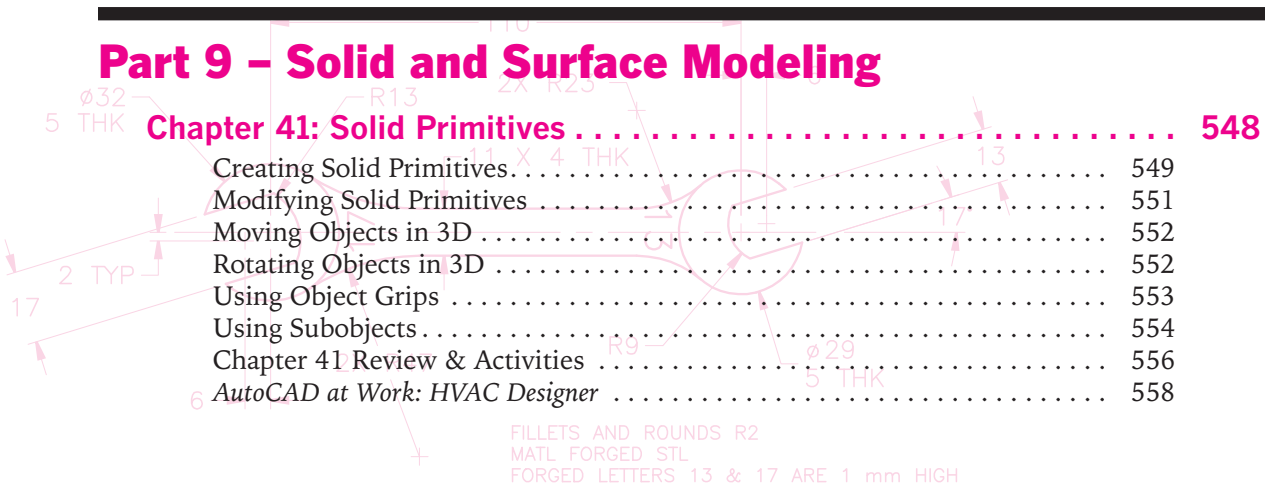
Part 9 – Solid and Surface Modeling

Chapter 41: Solid Primitives . . . . . . . . . . . . . . . . . . . . . . . . . . . . . . . . 548
Creating Solid Primitives . . . . . . . . . . . . . . . . . . . . . . . . . . . . . . . . 549
Modifying Solid Primitives . . . . . . . . . . . . . . . . . . . . . . . . . . . . . . 551
Moving Objects in 3D . . . . . . . . . . . . . . . . . . . . . . . . . . . . . . . . . . 552
Rotating Objects in 3D . . . . . . . . . . . . . . . . . . . . . . . . . . . . . . . . . 552
Using Object Grips . . . . . . . . . . . . . . . . . . . . . . . . . . . . . . . . . . . . 553
Using Subobjects . . . . . . . . . . . . . . . . . . . . . . . . . . . . . . . . . . . . . . 554
Chapter 41 Review & Activities . . . . . . . . . . . . . . . . . . . . . . . . . . . 556
AutoCAD at Work: HVAC Designer . . . . . . . . . . . . . . . . . . . . . . . 558

110
ø32
5 THK
R13
2X R25
11 X 4 THK
13
17
2 TYP
17
R9
ø29
5 THK
6
FILLETS AND ROUNDS R2
MATL FORGED STL
FORGED LETTERS 13 & 17 ARE 1 mm HIGH